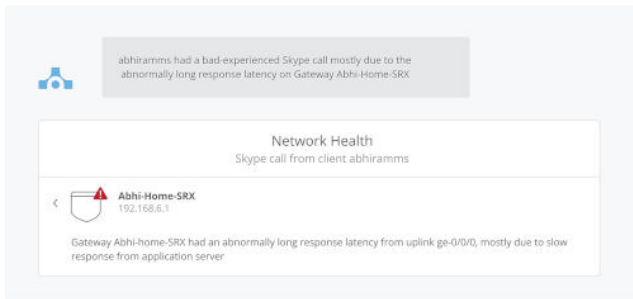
abhiramms had a bad-experienced Skype call mostly due to the abnormally long response latency on Gateway Abhi-Home-SRX

Network Health

Skype call from client abhiramms

Abhi-Home-SRX

192.168.6.1

Gateway Abhi-home-SRX had an abnormally long response latency from uplink ge-0/0/0, mostly due to slow response from application server